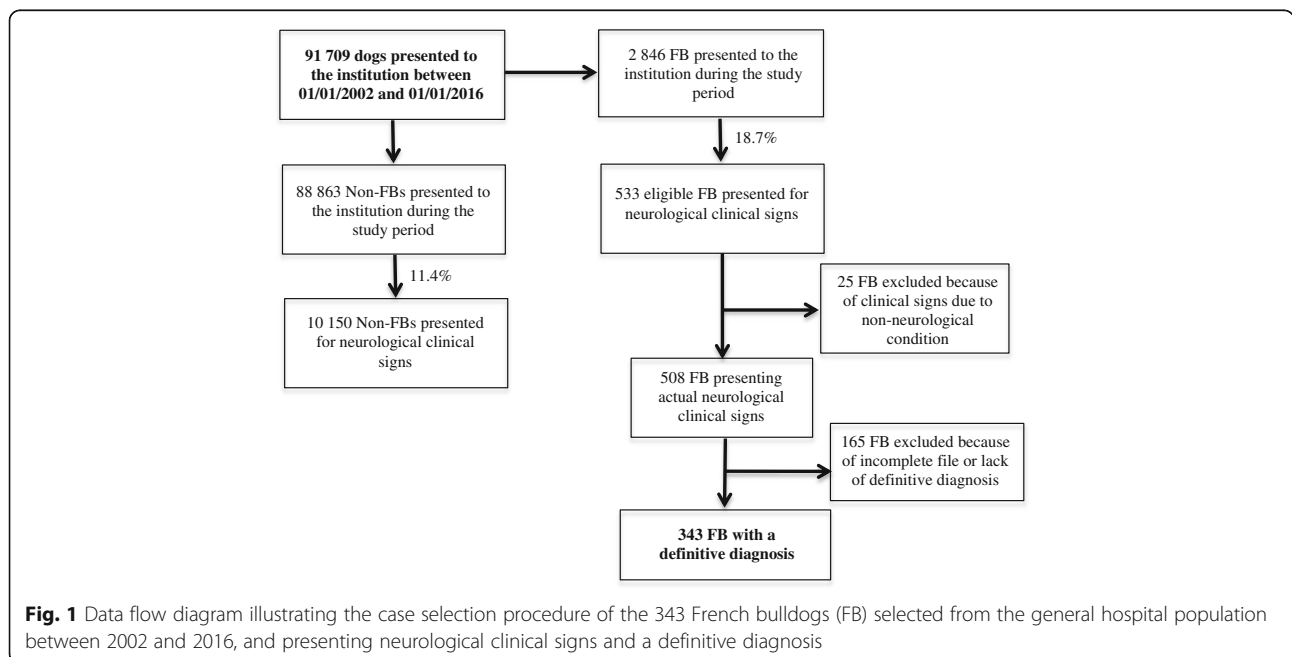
**91 709 dogs presented to the institution between 01/01/2002 and 01/01/2016**

2 846 FB presented to the institution during the study period

18.7%

533 eligible FB presented for neurological clinical signs

88 863 Non-FBs presented to the institution during the study period

11.4%

10 150 Non-FBs presented for neurological clinical signs

25 FB excluded because of clinical signs due to non-neurological condition

508 FB presenting actual neurological clinical signs

165 FB excluded because of incomplete file or lack of definitive diagnosis

**343 FB with a definitive diagnosis**

**Fig. 1** Data flow diagram illustrating the case selection procedure of the 343 French bulldogs (FB) selected from the general hospital population between 2002 and 2016, and presenting neurological clinical signs and a definitive diagnosis